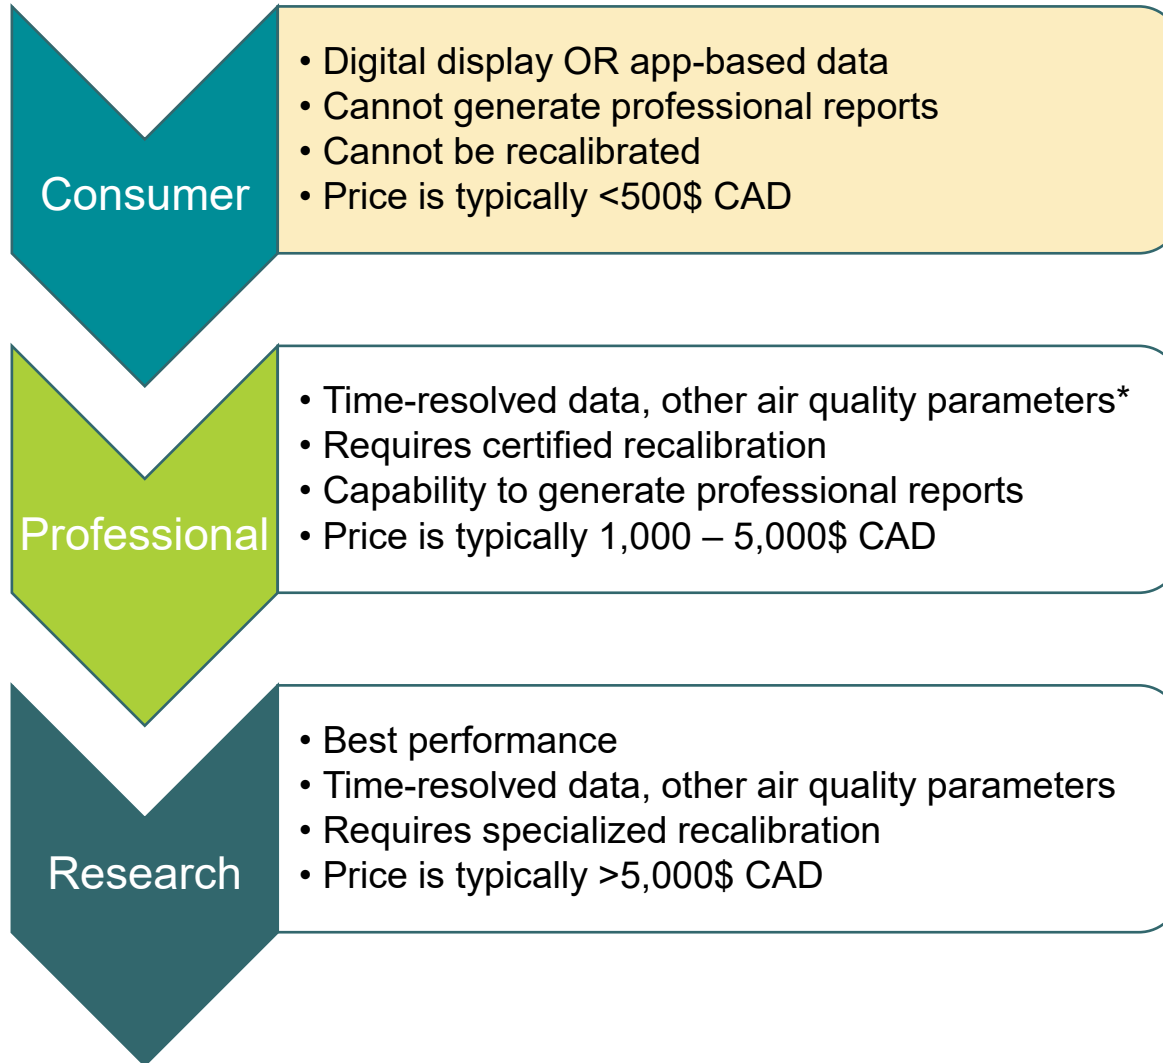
Consumer

• Digital display OR app-based data
• Cannot generate professional reports
• Cannot be recalibrated
• Price is typically <500$ CAD

Professional

• Time-resolved data, other air quality parameters*
• Requires certified recalibration
• Capability to generate professional reports
• Price is typically 1,000 – 5,000$ CAD

Research

• Best performance
• Time-resolved data, other air quality parameters
• Requires specialized recalibration
• Price is typically >5,000$ CAD